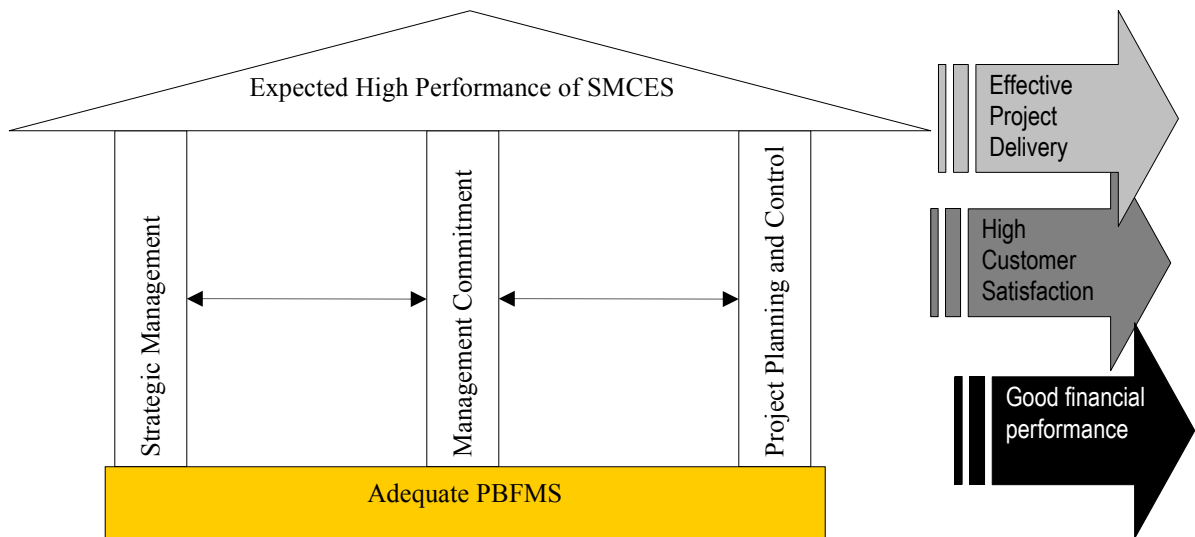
Expected High Performance of SMCES

Strategic Management

Management Commitment

Project Planning and Control

Adequate PBFMS

Effective Project Delivery

High Customer Satisfaction

Good financial performance